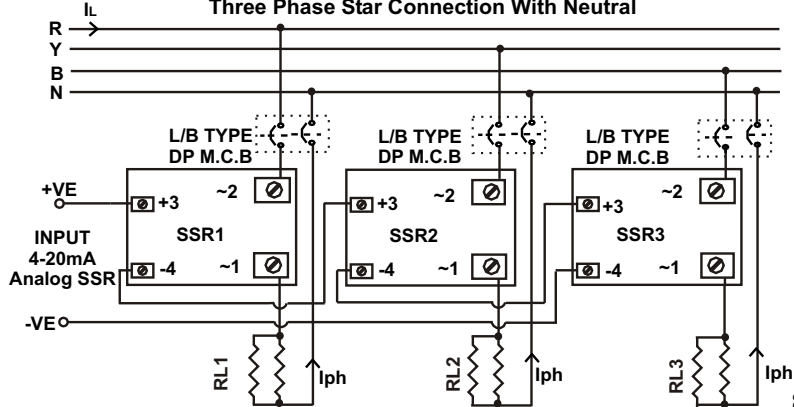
Three Phase Star Connection With Neutral

$I_L$

R

Y

B

N

L/B TYPE DP M.C.B

L/B TYPE DP M.C.B

L/B TYPE DP M.C.B

+VE

INPUT 4-20mA Analog SSR

-VE

+3

~2

SSR1

-4

~1

+3

~2

SSR2

-4

~1

+3

~2

SSR3

-4

~1

RL1

Iph

RL2

Iph

RL3

Iph